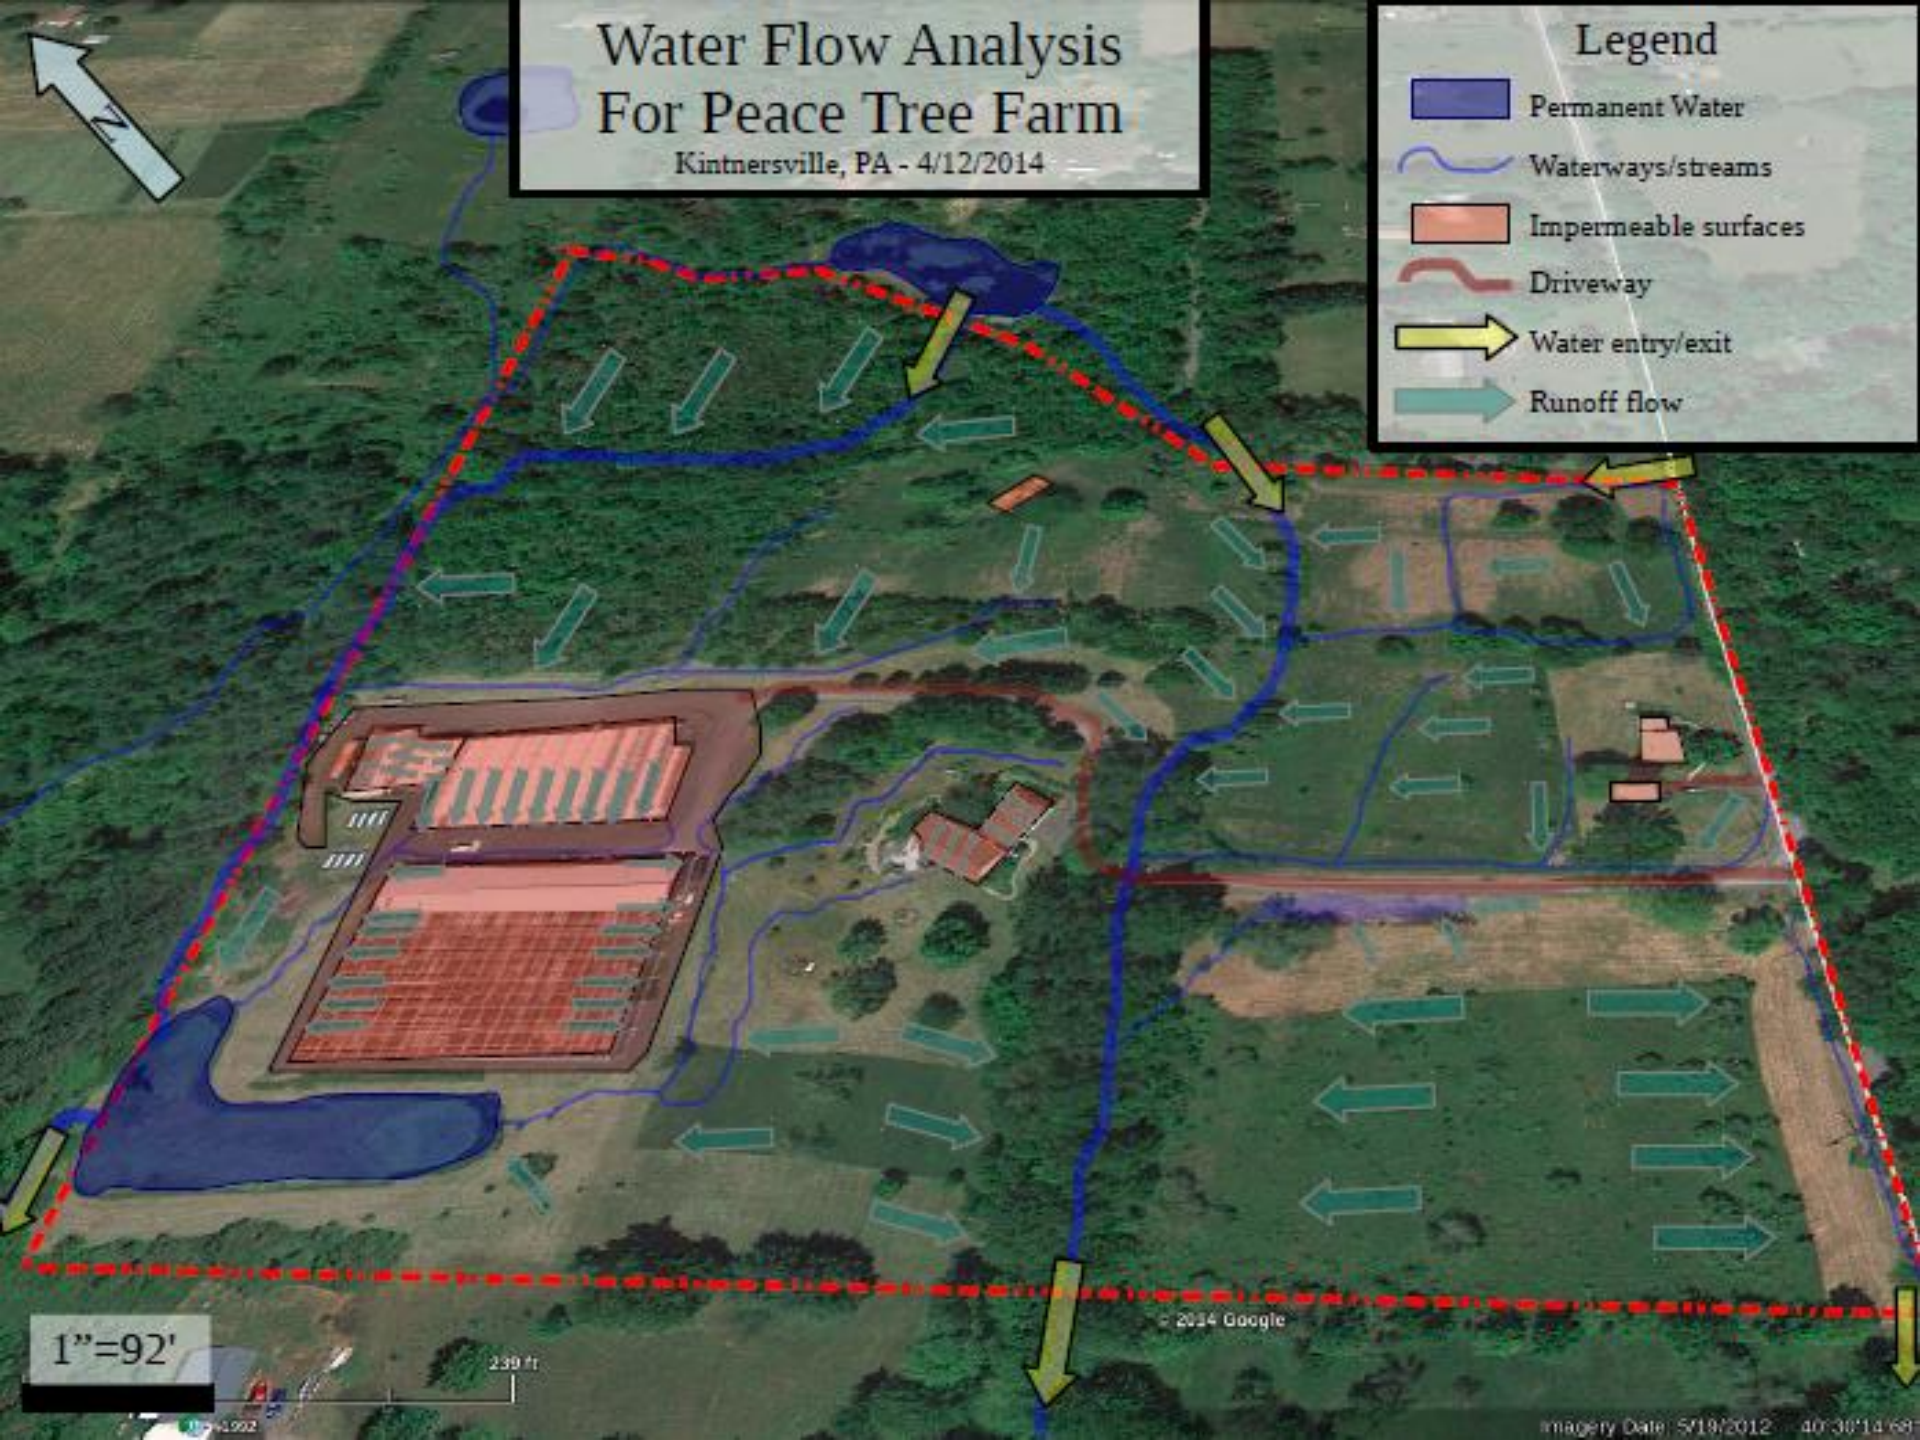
N

Water Flow Analysis
For Peace Tree Farm
Kintnersville, PA - 4/12/2014

Legend
Permanent Water
Waterways/streams
Impermeable surfaces
Driveway
Water entry/exit
Runoff flow

1"=92'

239 ft

© 2014 Google

Imagery Date: 5/19/2012 40°30'14.68"